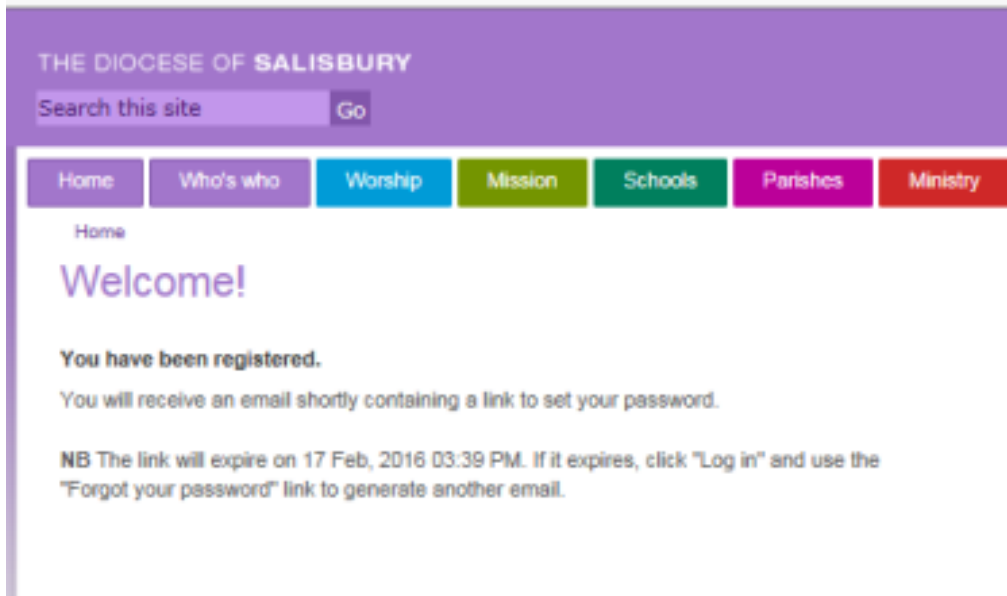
THE DIOCESE OF SALISBURY

Search this site Go

Home Who's who Worship Mission Schools Parishes Ministry

Home

Welcome!

**You have been registered.**

You will receive an email shortly containing a link to set your password.

**NB** The link will expire on 17 Feb, 2016 03:39 PM. If it expires, click "Log in" and use the "Forgot your password" link to generate another email.